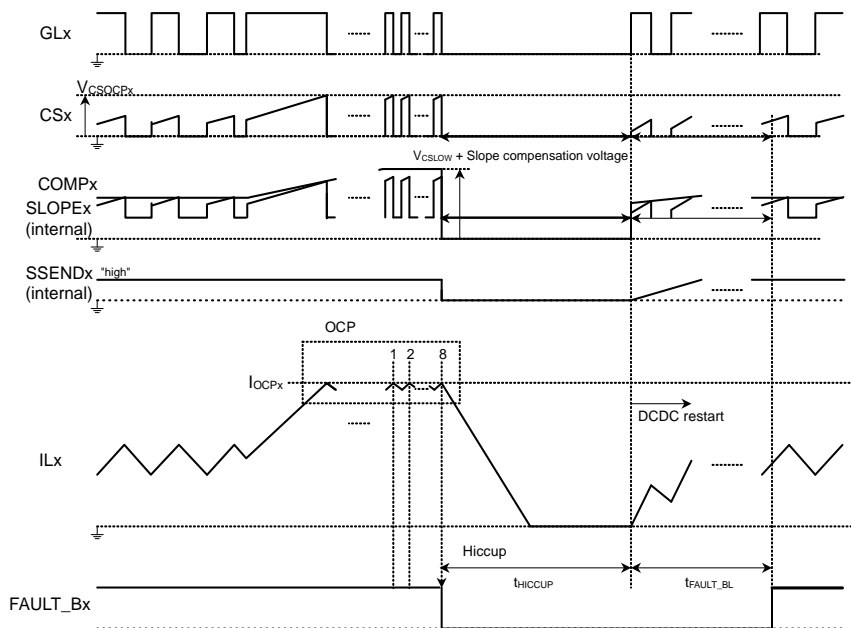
GLx

$V_{CSOCPx}$

CSx

$V_{CSLOW}$ + Slope compensation voltage

COMPx
SLOPEx
(internal)

SSENDx "high"
(internal)

OCP

1 2 8

$I_{OCPx}$

DCDC restart

ILx

Hiccup

$t_{HICCUP}$

$t_{FAULT\_BL}$

FAULT_Bx